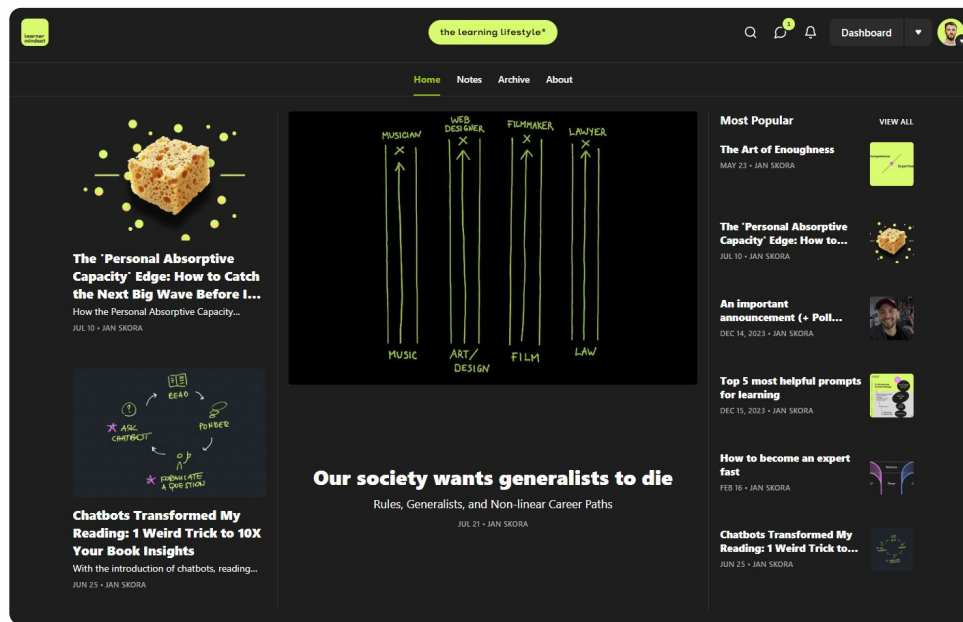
learner mindset

the learning lifestyle*

1

Dashboard

Home Notes Archive About

The "Personal Absorptive Capacity" Edge: How to Catch the Next Big Wave Before I...

How the Personal Absorptive Capacity...

JUL 10 • JAN SKORA

READ

ASK CHATBOT

PONDER

FORMULATE A QUESTION

Chatbots Transformed My Reading: 1 Weird Trick to 10X Your Book Insights

With the introduction of chatbots, reading...

JUN 25 • JAN SKORA

MUSICIAN

WEB DESIGNER

FILMMAKER

LAWYER

MUSIC

ART/ DESIGN

FILM

LAW

Our society wants generalists to die

Rules, Generalists, and Non-linear Career Paths

JUL 21 • JAN SKORA

Most Popular

VIEW ALL

The Art of Enoughness

MAY 23 • JAN SKORA

The "Personal Absorptive Capacity" Edge: How to...

JUL 10 • JAN SKORA

An important announcement (+ Poll...

DEC 14, 2023 • JAN SKORA

Top 5 most helpful prompts for learning

DEC 15, 2023 • JAN SKORA

How to become an expert fast

FEB 16 • JAN SKORA

Chatbots Transformed My Reading: 1 Weird Trick to...

JUN 25 • JAN SKORA